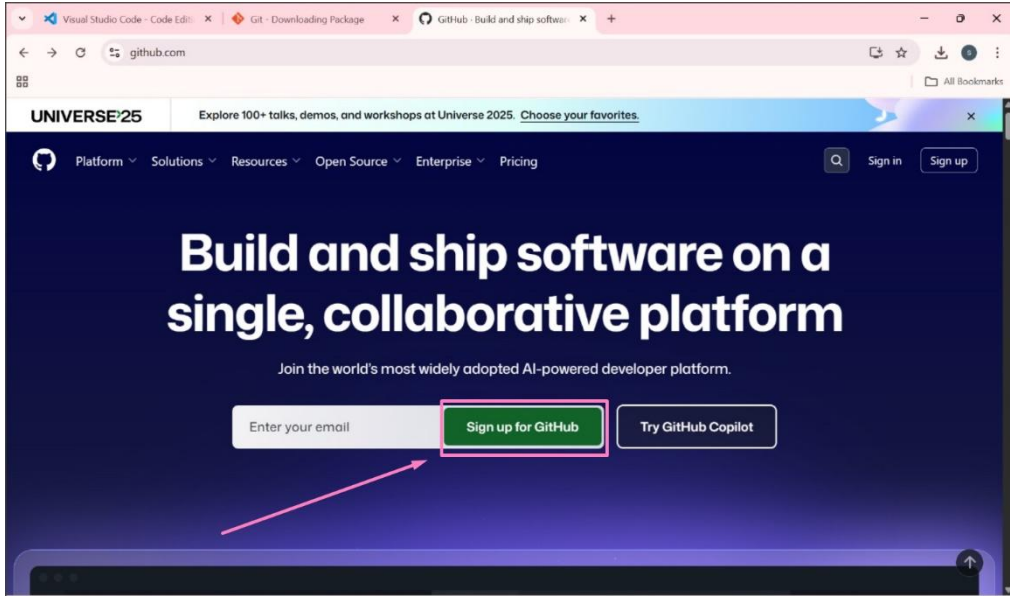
Visual Studio Code - Code Editi ×
Git - Downloading Package ×
GitHub · Build and ship softwar ×
+

github.com

All Bookmarks

UNIVERSE25
Explore 100+ talks, demos, and workshops at Universe 2025. Choose your favorites.
×

Platform Solutions Resources Open Source Enterprise Pricing
Sign in
Sign up

Build and ship software on a single, collaborative platform

Join the world's most widely adopted AI-powered developer platform.

Enter your email
Sign up for GitHub
Try GitHub Copilot